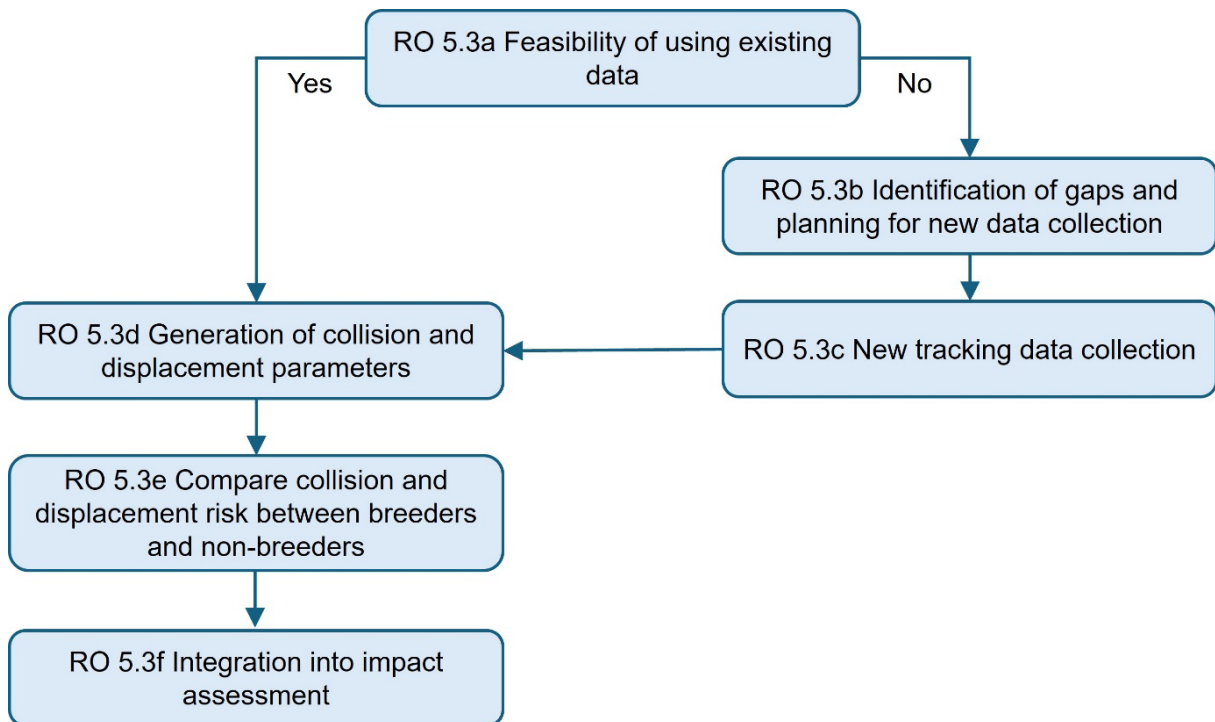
RO 5.3a Feasibility of using existing data

Yes

No

RO 5.3b Identification of gaps and planning for new data collection

RO 5.3d Generation of collision and displacement parameters

RO 5.3c New tracking data collection

RO 5.3e Compare collision and displacement risk between breeders and non-breeders

RO 5.3f Integration into impact assessment